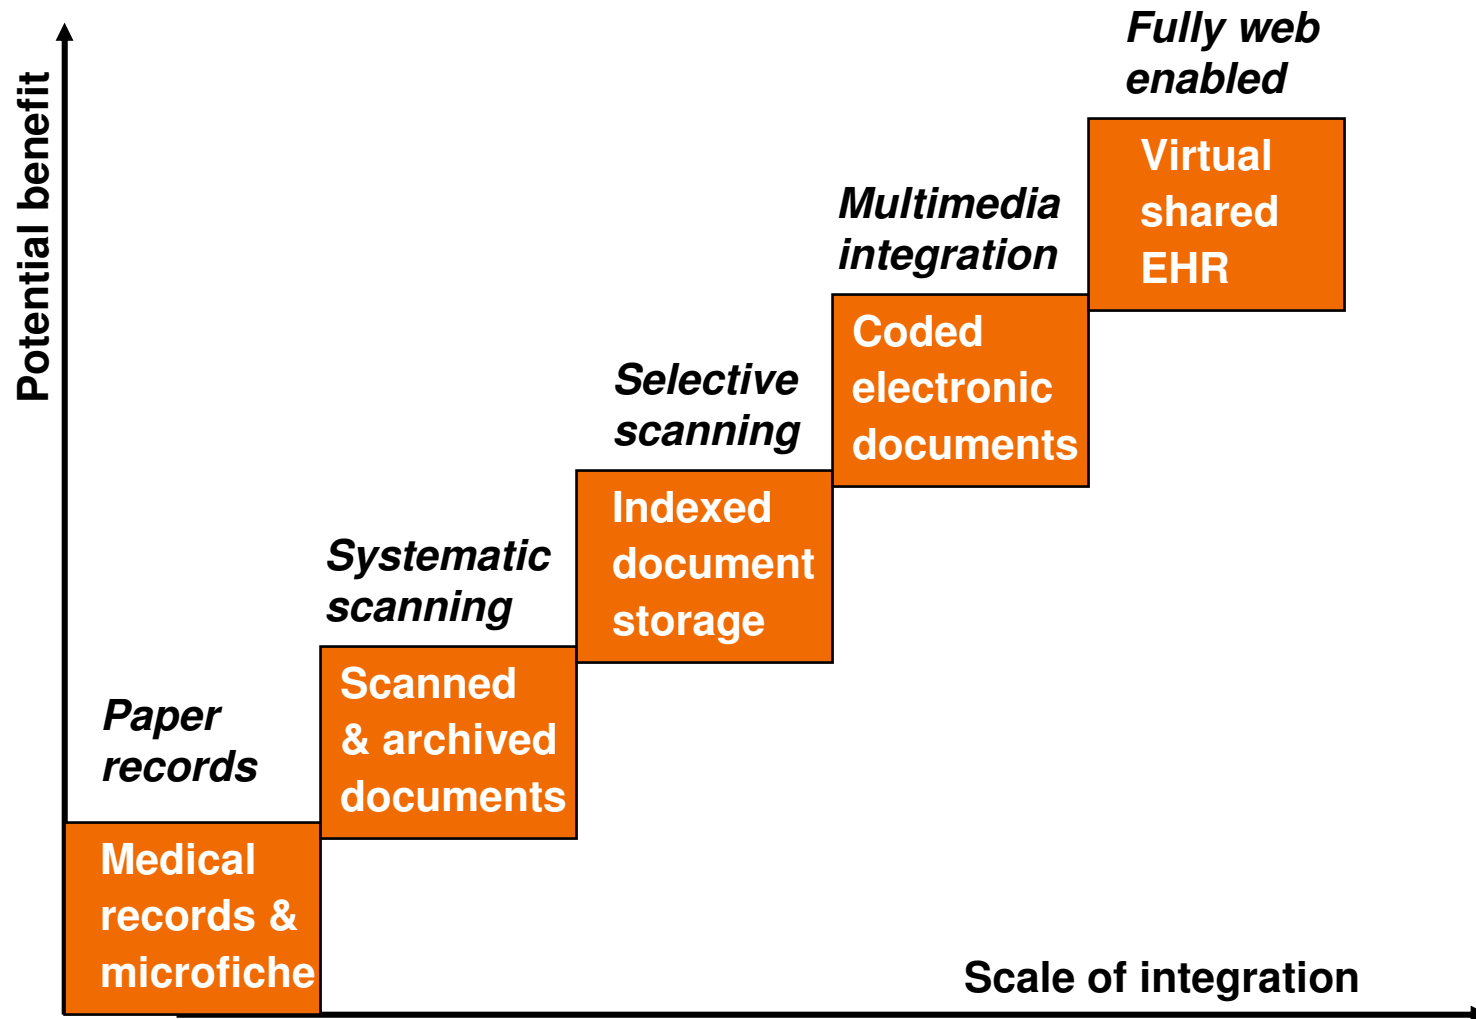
Potential benefit

Paper records

Medical records & microfiche

Systematic scanning

Scanned & archived documents

Selective scanning

Indexed document storage

Multimedia integration

Coded electronic documents

Fully web enabled

Virtual shared EHR

Scale of integration